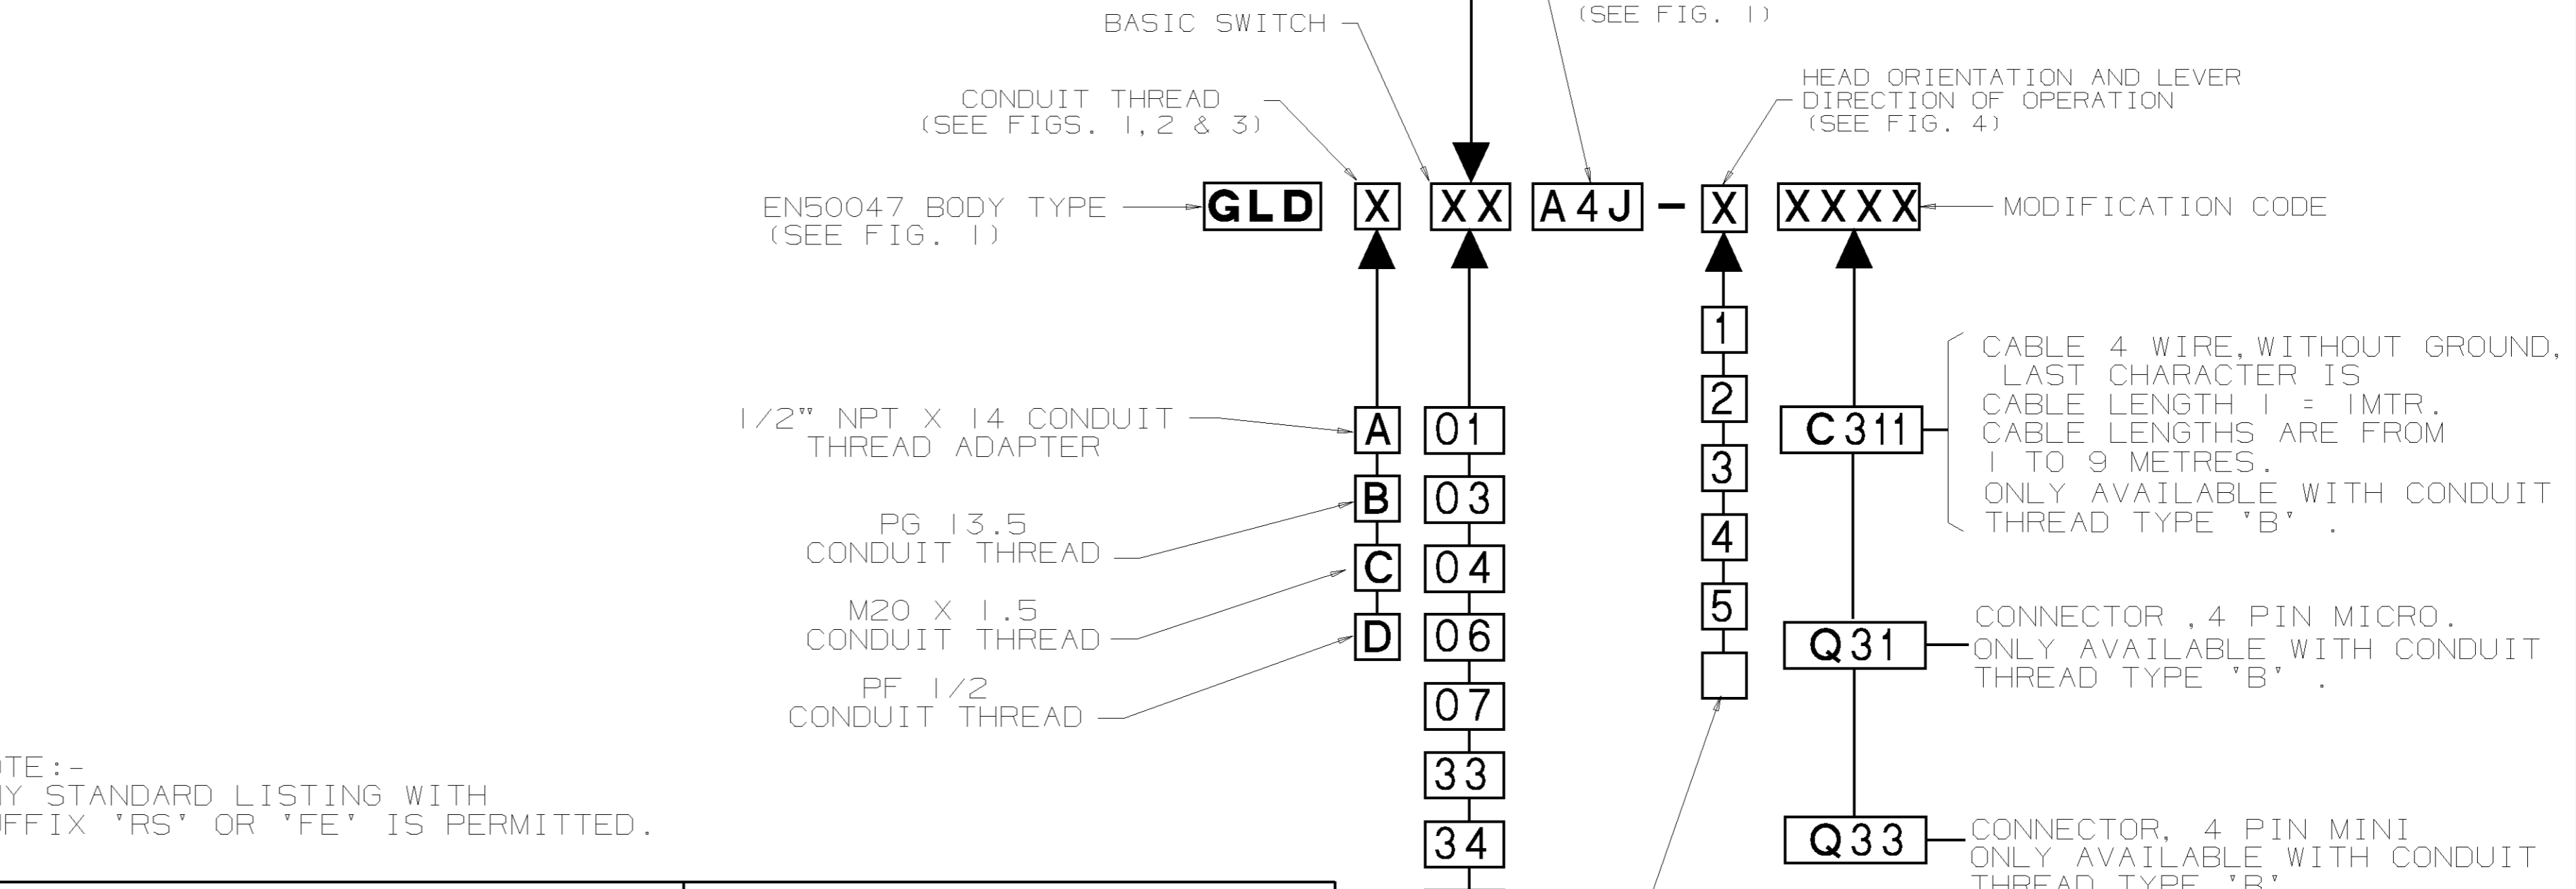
BASIC SWITCH

(SEE FIG. 1)

CONDUIT THREAD
(SEE FIGS. 1,2 & 3)

HEAD ORIENTATION AND LEVER DIRECTION OF OPERATION
(SEE FIG. 4)

EN50047 BODY TYPE
(SEE FIG. 1)

GLD X XX A4J – X XXXX

MODIFICATION CODE

1
2
3
4
5

CABLE 4 WIRE, WITHOUT GROUND, LAST CHARACTER IS CABLE LENGTH 1 = 1MTR. CABLE LENGTHS ARE FROM 1 TO 9 METRES. ONLY AVAILABLE WITH CONDUIT THREAD TYPE 'B' .

1/2" NPT X 14 CONDUIT THREAD ADAPTER

A 01
B 03
C 04
D 06
07
33
34

C311

PG 13.5 CONDUIT THREAD

M20 X 1.5 CONDUIT THREAD

PF 1/2 CONDUIT THREAD

Q31

CONNECTOR ,4 PIN MICRO. ONLY AVAILABLE WITH CONDUIT THREAD TYPE 'B' .

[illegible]TE:-
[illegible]Y STANDARD LISTING WITH
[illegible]FFIX 'RS' OR 'FE' IS PERMITTED.

Q33

CONNECTOR, 4 PIN MINI ONLY AVAILABLE WITH CONDUIT THREAD TYPE 'B'